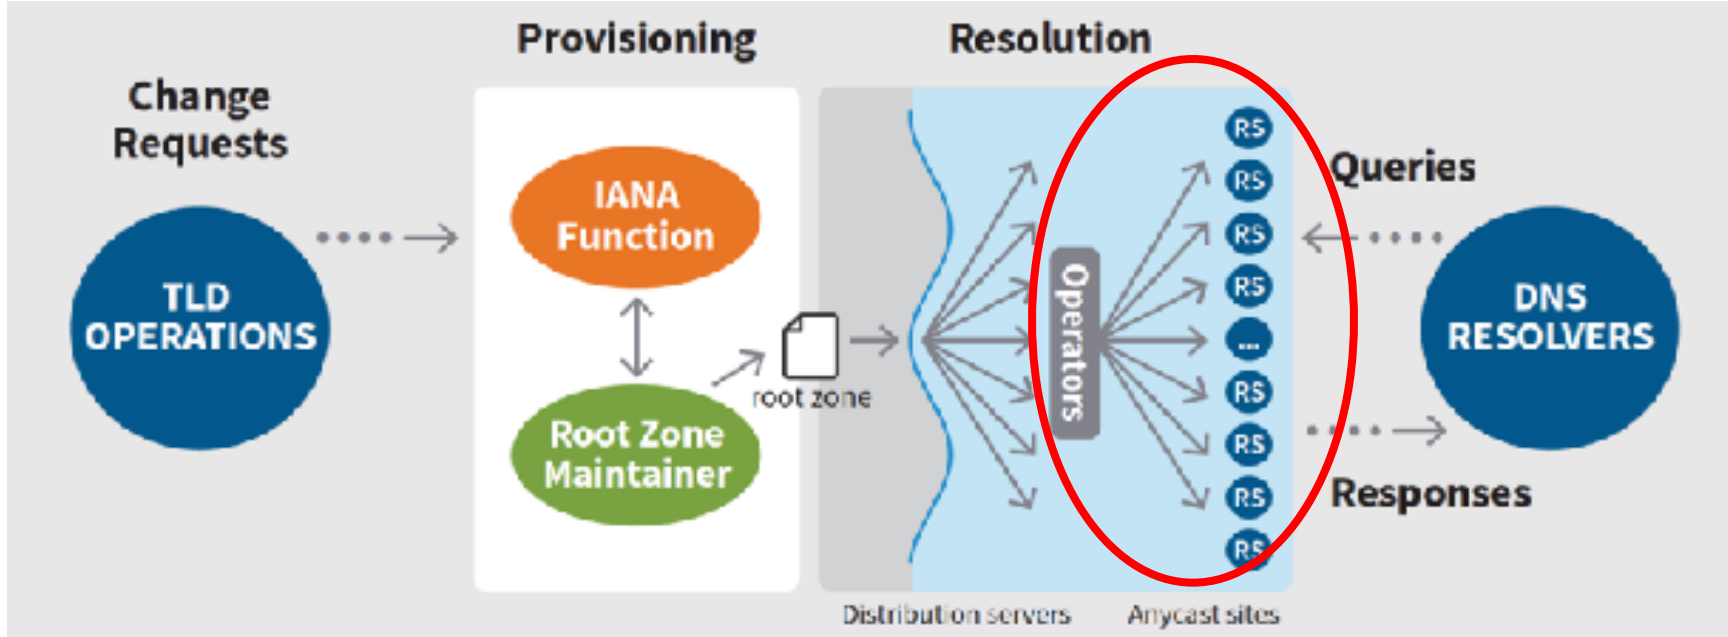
Change Requests

TLD OPERATIONS

Provisioning

IANA Function

Root Zone Maintainer

root zone

Resolution

Operators

RS
RS
RS
RS
...
RS
RS
RS
RS

Distribution servers

Anycast sites

Queries

Responses

DNS RESOLVERS